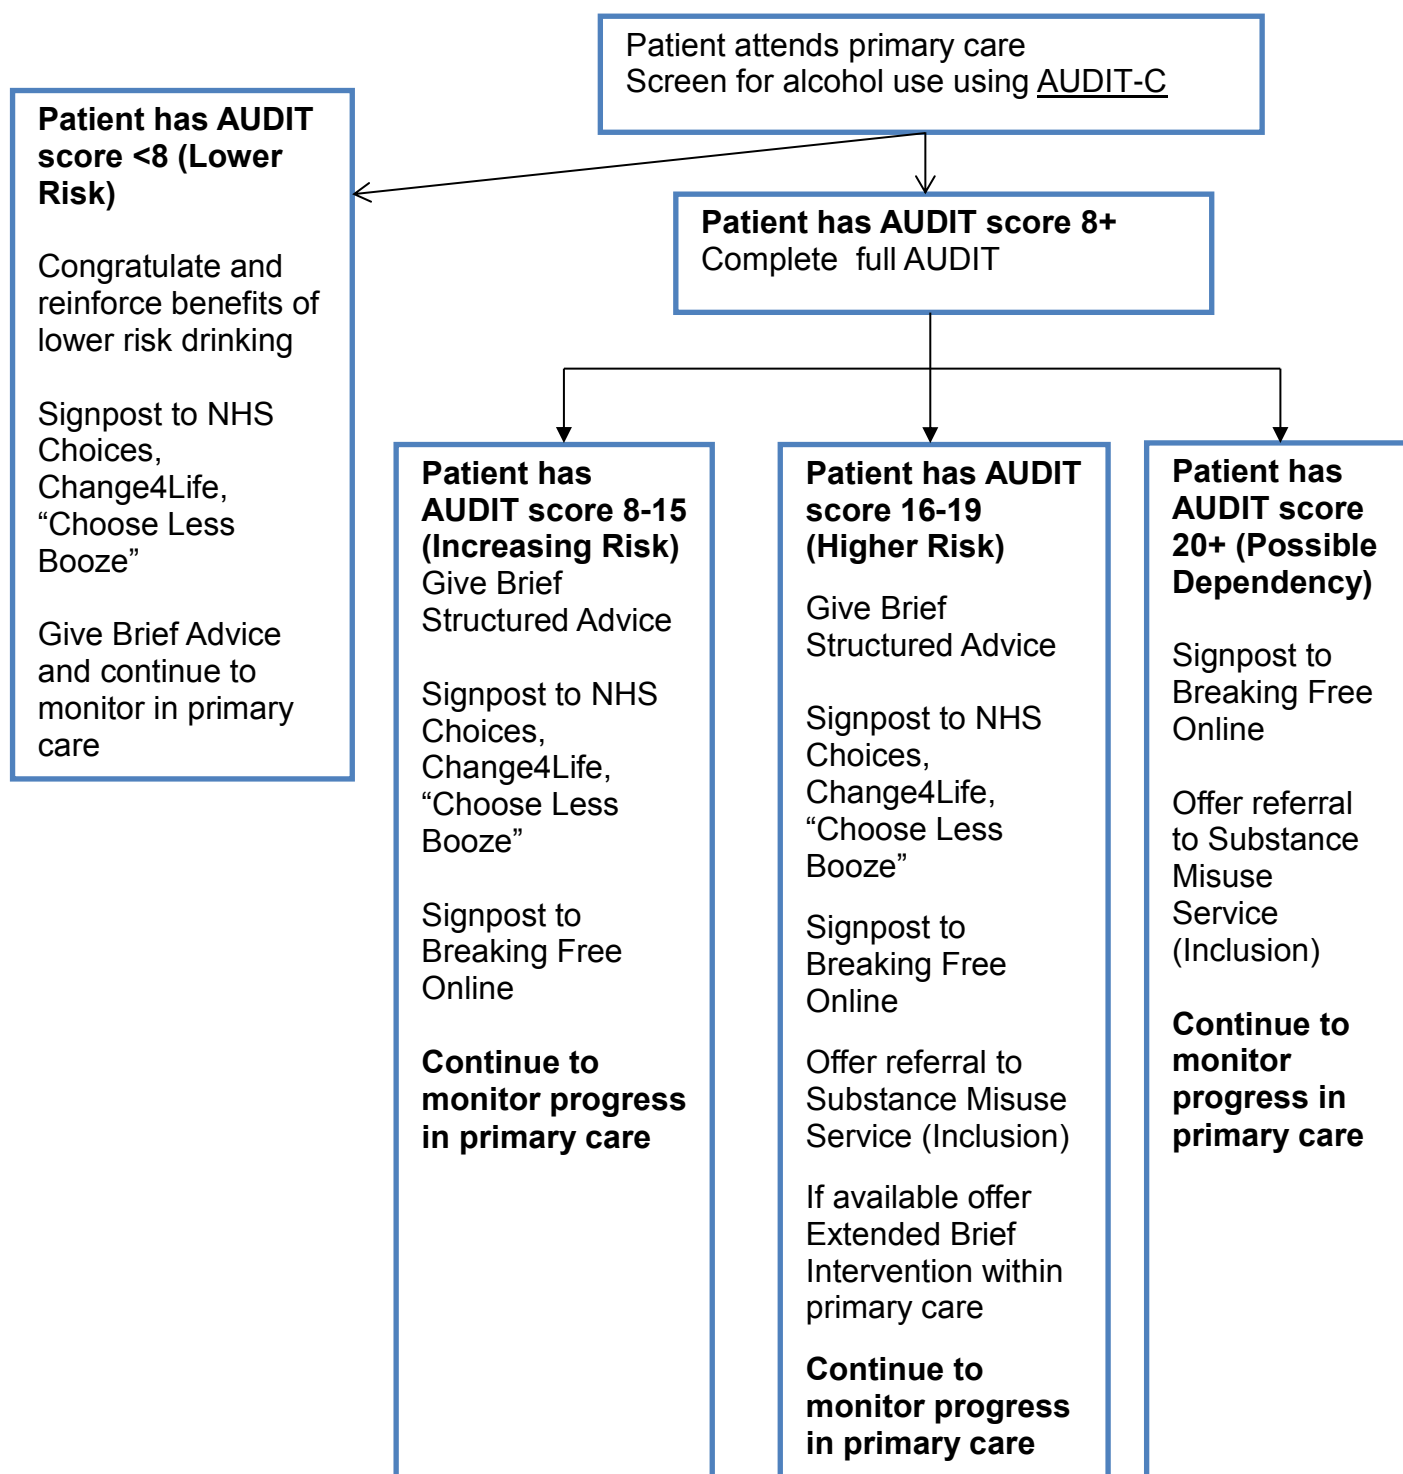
Patient attends primary care
Screen for alcohol use using AUDIT-C

Patient has AUDIT score <8 (Lower Risk)

Congratulate and reinforce benefits of lower risk drinking

Signpost to NHS Choices, Change4Life, “Choose Less Booze”

Give Brief Advice and continue to monitor in primary care

Patient has AUDIT score 8+
Complete full AUDIT

Patient has AUDIT score 8-15 (Increasing Risk)
Give Brief Structured Advice

Signpost to NHS Choices, Change4Life, “Choose Less Booze”

Signpost to Breaking Free Online

Continue to monitor progress in primary care

Patient has AUDIT score 16-19 (Higher Risk)

Give Brief Structured Advice

Signpost to NHS Choices, Change4Life, “Choose Less Booze”

Signpost to Breaking Free Online

Offer referral to Substance Misuse Service (Inclusion)

If available offer Extended Brief Intervention within primary care

Continue to monitor progress in primary care

Patient has AUDIT score 20+ (Possible Dependency)

Signpost to Breaking Free Online

Offer referral to Substance Misuse Service (Inclusion)

Continue to monitor progress in primary care